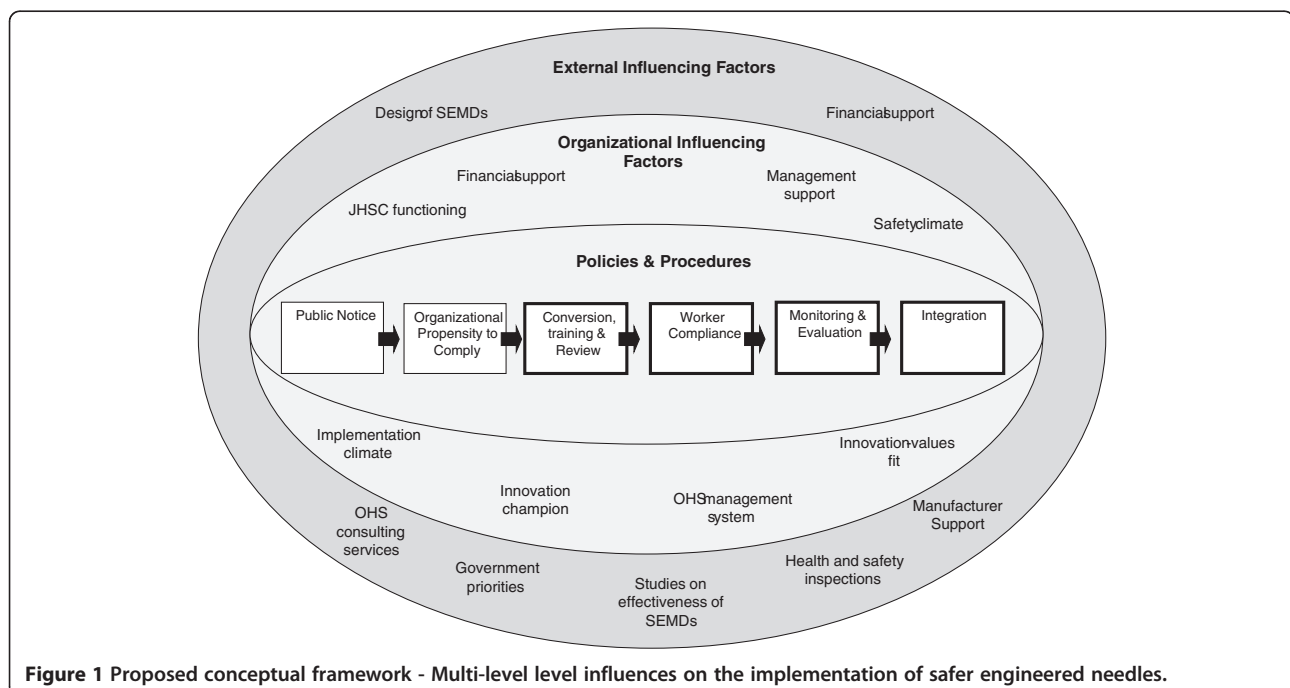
External Influencing Factors

Designof SEMDs

Financialsupport

Organizational Influencing Factors

Financialsupport

Management support

JHSC functioning

Safetyclimate

Policies & Procedures

Public Notice

Organizational Propensity to Comply

Conversion, training & Review

Worker Compliance

Monitoring & Evaluation

Integration

Implementation climate

Innovation-values fit

Innovation champion

OHSmanagement system

OHS consulting services

Manufacturer Support

Government priorities

Studies on effectiveness of SEMDs

Health and safety inspections

**Figure 1 Proposed conceptual framework - Multi-level level influences on the implementation of safer engineered needles.**